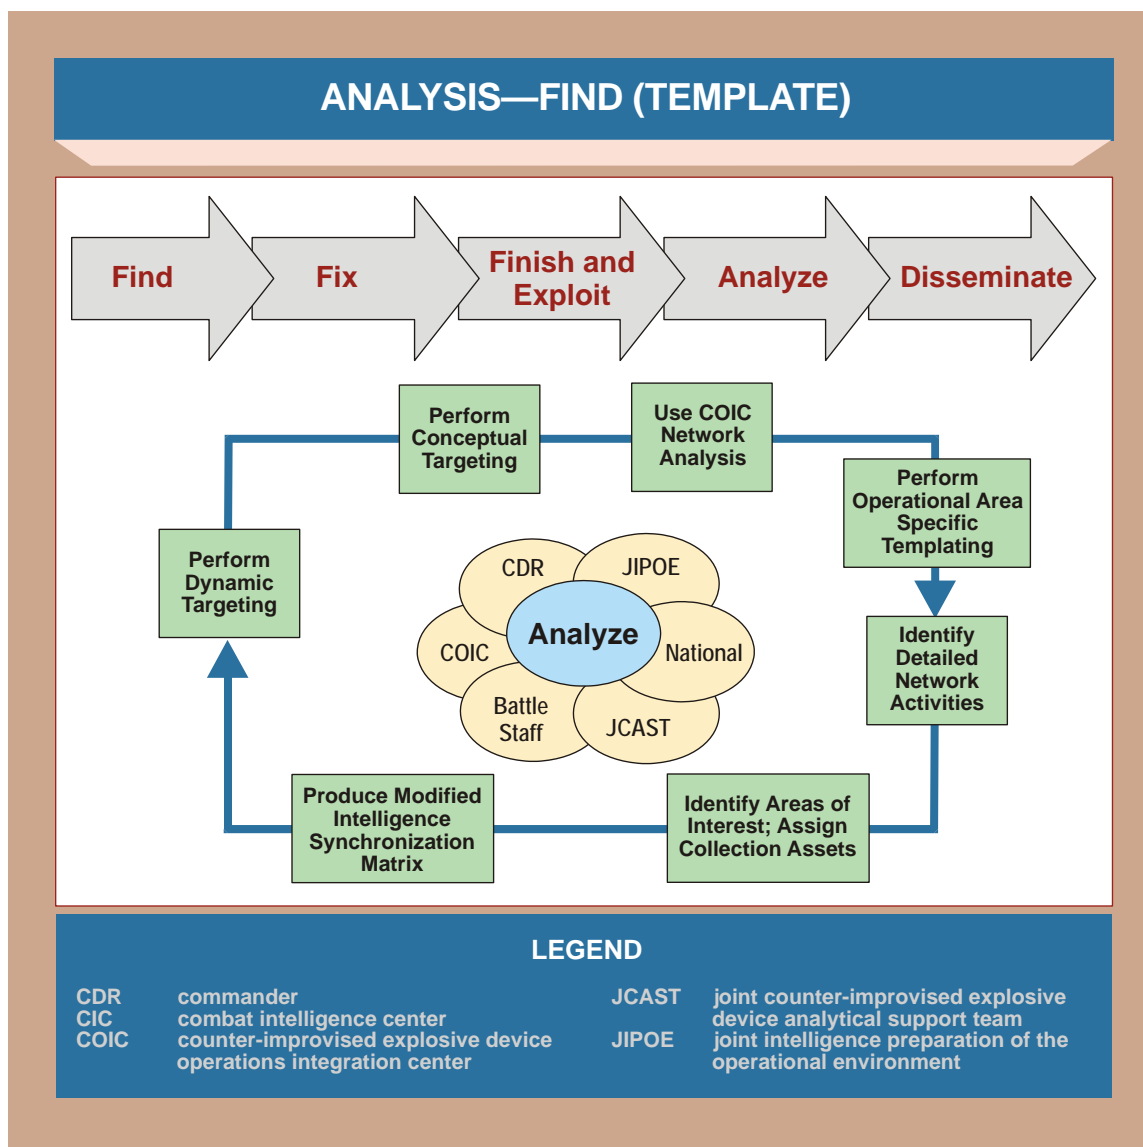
ANALYSIS—FIND (TEMPLATE)

Find

Fix

Finish and Exploit

Analyze

Disseminate

Perform Conceptual Targeting

Use COIC Network Analysis

Perform Operational Area Specific Templating

Identify Detailed Network Activities

Identify Areas of Interest; Assign Collection Assets

Produce Modified Intelligence Synchronization Matrix

Perform Dynamic Targeting

CDR

JIPOE

COIC

Analyze

National

Battle Staff

JCAST

LEGEND

| | | | |
|---|---|---|---|
| CDR | commander | JCAST | joint counter-improvised explosive device analytical support team |
| CIC | combat intelligence center | | |
| COIC | counter-improvised explosive device operations integration center | JIPOE | joint intelligence preparation of the operational environment |